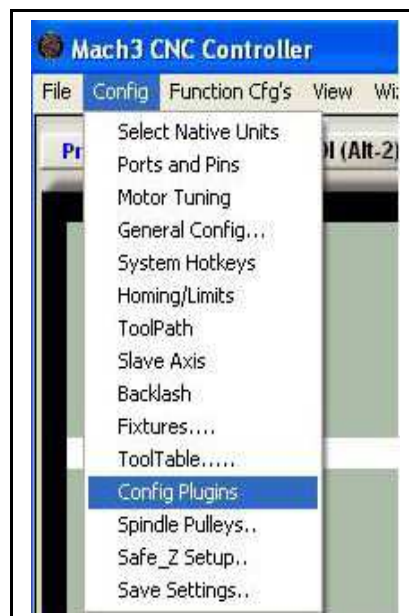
Mach3 CNC Controller

File Config Function Cfg's View Wi

Pr

I (Alt-2)

Select Native Units
Ports and Pins
Motor Tuning
General Config...
System Hotkeys
Homing/Limits
ToolPath
Slave Axis
Backlash
Fixtures....
ToolTable.....
Config Plugins
Spindle Pulleys..
Safe_Z Setup..
Save Settings..